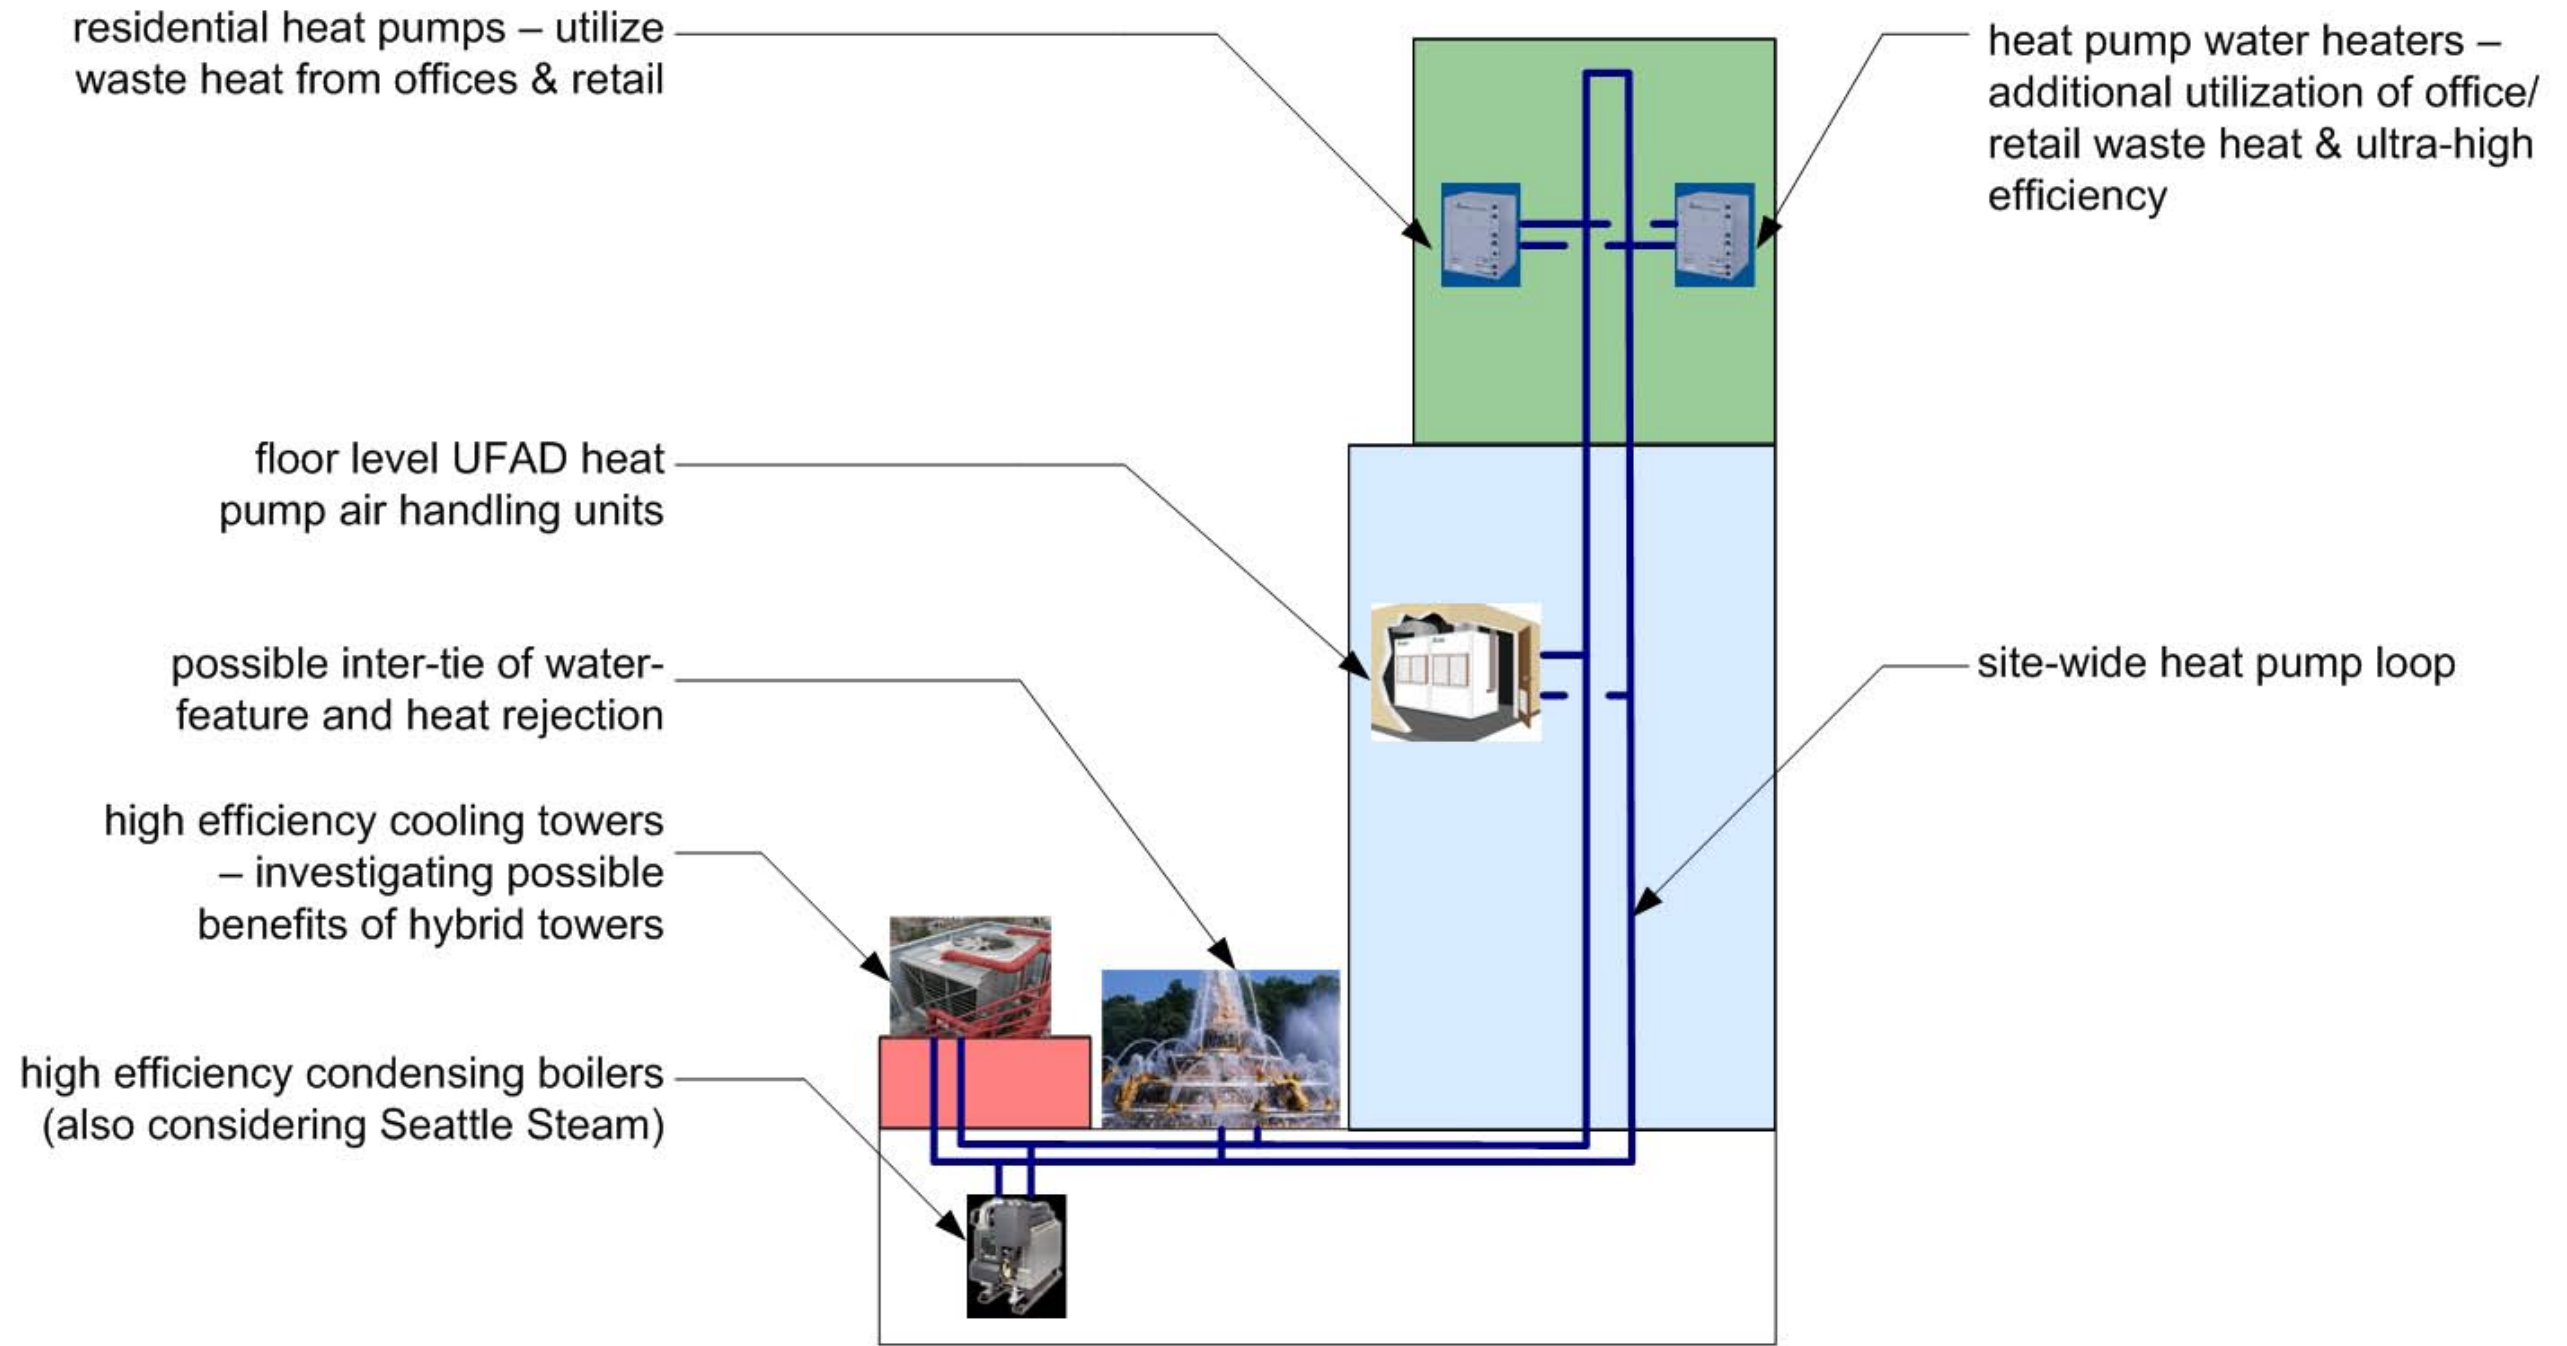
residential heat pumps – utilize waste heat from offices & retail

heat pump water heaters – additional utilization of office/ retail waste heat & ultra-high efficiency

floor level UFAD heat pump air handling units

possible inter-tie of water-feature and heat rejection

site-wide heat pump loop

high efficiency cooling towers – investigating possible benefits of hybrid towers

high efficiency condensing boilers (also considering Seattle Steam)